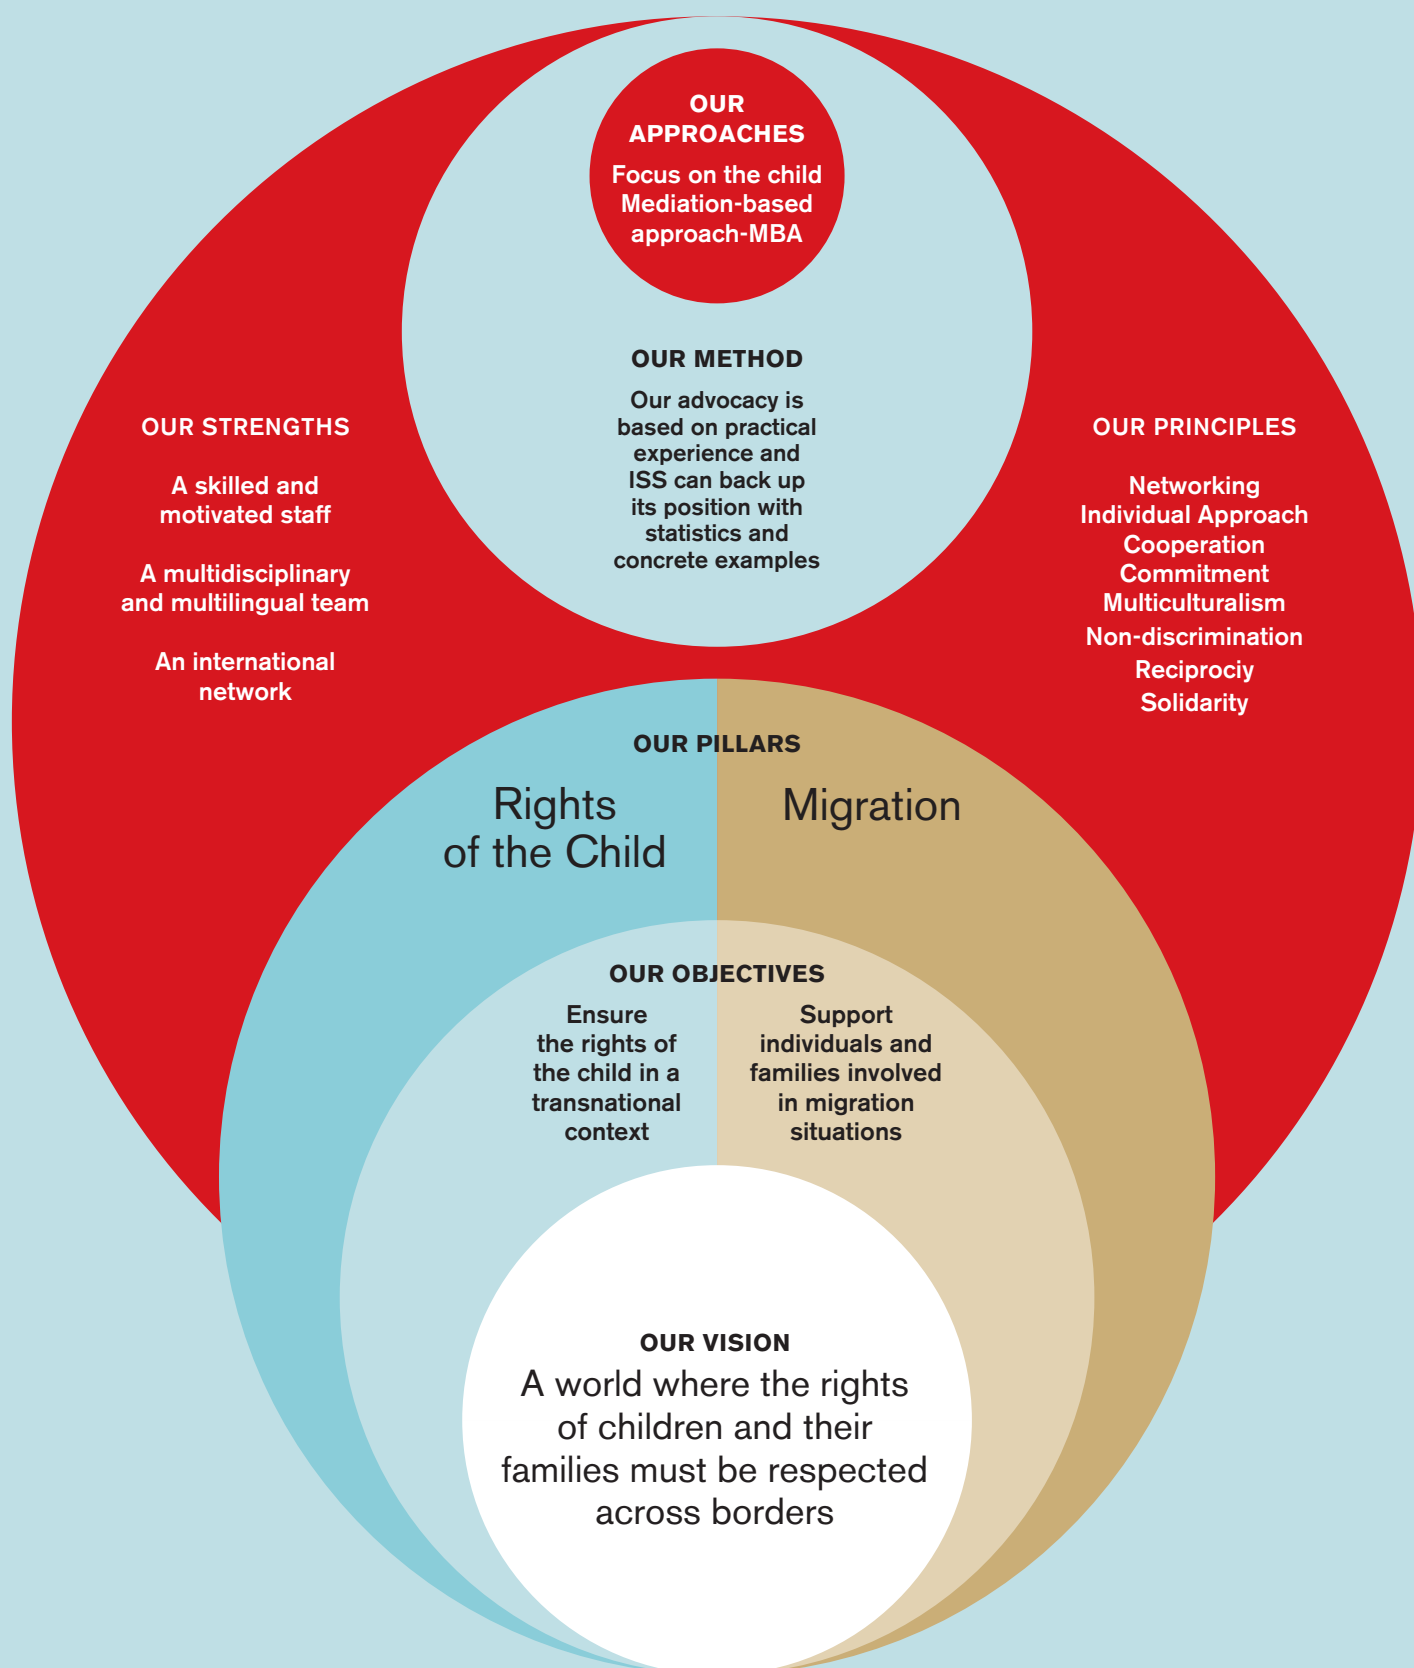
OUR APPROACHES

Focus on the child
Mediation-based approach-MBA

OUR METHOD

Our advocacy is based on practical experience and ISS can back up its position with statistics and concrete examples

OUR STRENGTHS

A skilled and motivated staff

A multidisciplinary and multilingual team

An international network

OUR PRINCIPLES

Networking
Individual Approach
Cooperation
Commitment
Multiculturalism
Non-discrimination
Reciprociy
Solidarity

OUR PILLARS

Rights of the Child

Migration

OUR OBJECTIVES

Ensure the rights of the child in a transnational context

Support individuals and families involved in migration situations

OUR VISION

A world where the rights of children and their families must be respected across borders